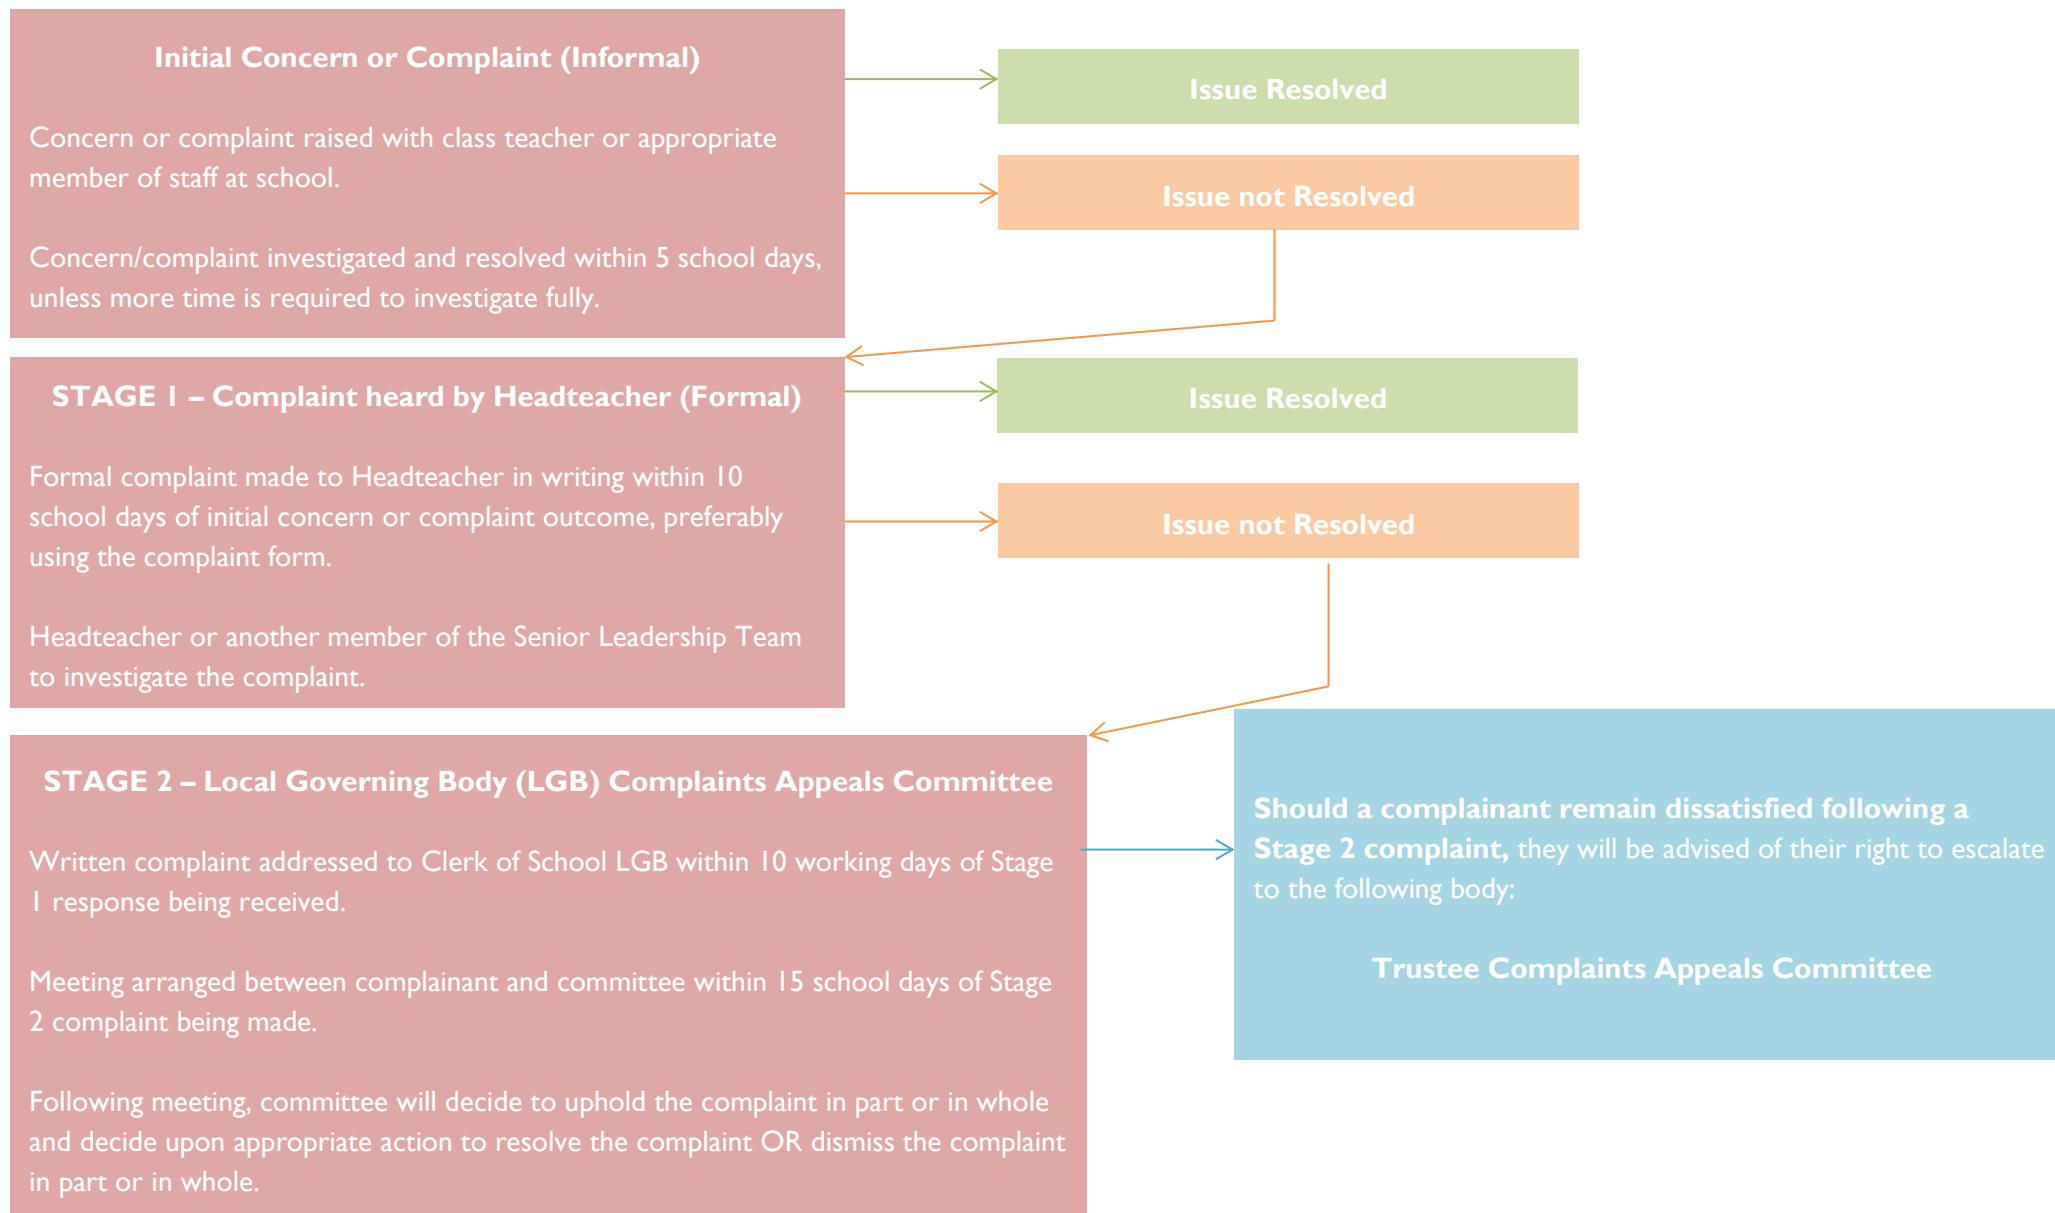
Initial Concern or Complaint (Informal)

Concern or complaint raised with class teacher or appropriate member of staff at school.

Concern/complaint investigated and resolved within 5 school days, unless more time is required to investigate fully.

Issue Resolved

Issue not Resolved

STAGE 1 – Complaint heard by Headteacher (Formal)

Formal complaint made to Headteacher in writing within 10 school days of initial concern or complaint outcome, preferably using the complaint form.

Headteacher or another member of the Senior Leadership Team to investigate the complaint.

Issue Resolved

Issue not Resolved

STAGE 2 – Local Governing Body (LGB) Complaints Appeals Committee

Written complaint addressed to Clerk of School LGB within 10 working days of Stage 1 response being received.

Meeting arranged between complainant and committee within 15 school days of Stage 2 complaint being made.

Following meeting, committee will decide to uphold the complaint in part or in whole and decide upon appropriate action to resolve the complaint OR dismiss the complaint in part or in whole.

Should a complainant remain dissatisfied following a Stage 2 complaint, they will be advised of their right to escalate to the following body:

Trustee Complaints Appeals Committee